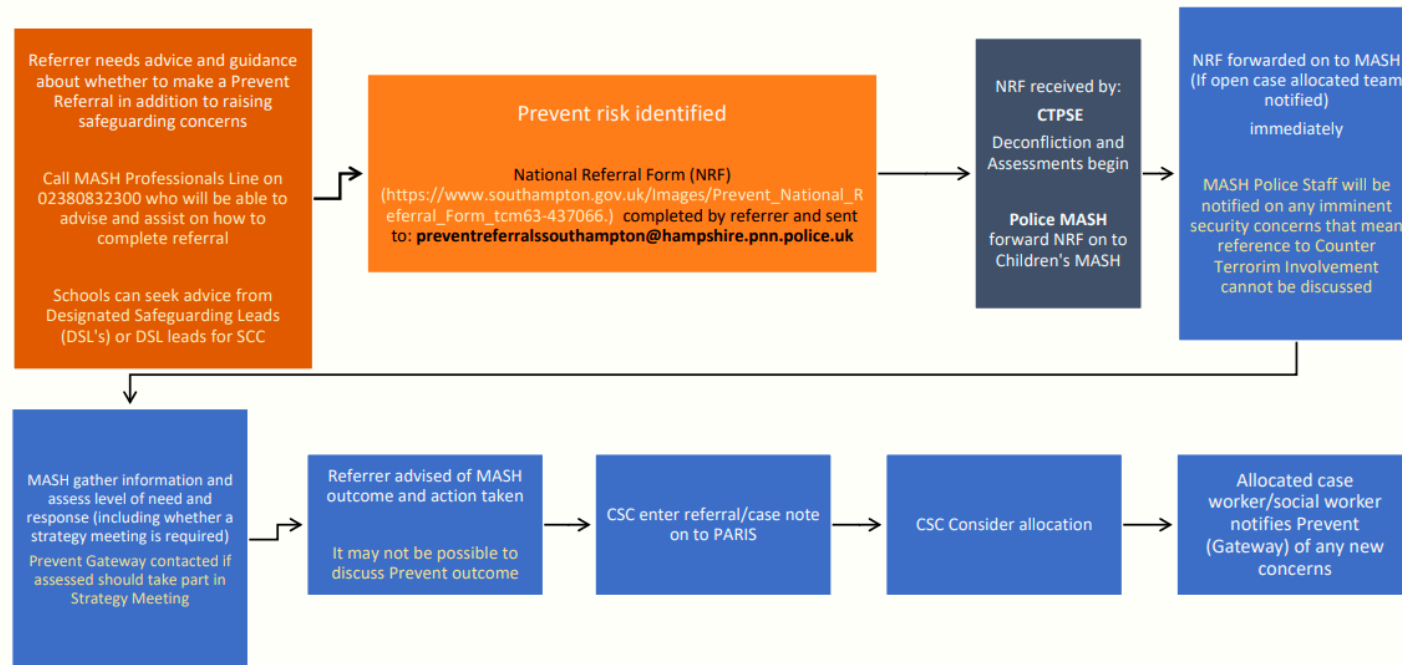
Referrer needs advice and guidance about whether to make a Prevent Referral in addition to raising safeguarding concerns

Call MASH Professionals Line on 02380832300 who will be able to advise and assist on how to complete referral

Schools can seek advice from Designated Safeguarding Leads (DSL's) or DSL leads for SCC

Prevent risk identified

National Referral Form (NRF) (https://www.southampton.gov.uk/Images/Prevent_National_Referral_Form_tcm63-437066.) completed by referrer and sent to: preventreferralssouthampton@hampshire.pnn.police.uk

NRF received by:

CTPSE

Deconfliction and Assessments begin

Police MASH forward NRF on to Children's MASH

NRF forwarded on to MASH (If open case allocated team notified)

immediately

MASH Police Staff will be notified on any imminent security concerns that mean reference to Counter Terrorim Involvement cannot be discussed

MASH gather information and assess level of need and response (including whether a strategy meeting is required)

Prevent Gateway contacted if assessed should take part in Strategy Meeting

Referrer advised of MASH outcome and action taken

It may not be possible to discuss Prevent outcome

CSC enter referral/case note on to PARIS

CSC Consider allocation

Allocated case worker/social worker notifies Prevent (Gateway) of any new concerns